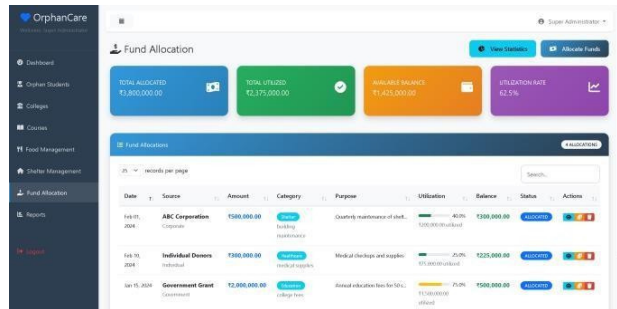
OrphanCare
Welcome, Super Administrator

Dashboard
Orphan Students
Colleges
Courses
Food Management
Shelter Management
Fund Allocation
Reports
Logout

Super Administrator

Fund Allocation

View Statistics
Allocate Funds

TOTAL ALLOCATED
₹3,800,000.00

TOTAL UTILIZED
₹2,375,000.00

AVAILABLE BALANCE
₹1,425,000.00

UTILIZATION RATE
62.5%

Fund Allocations
4 ALLOCATIONS

25 records per page

Search...

| Date | Source | Amount | Category | Purpose | Utilization | Balance | Status | Actions |
|---|---|---|---|---|---|---|---|---|
| Feb 01, 2024 | ABC Corporation Corporate | ₹500,000.00 | Shelter building maintenance | Quarterly maintenance of shelt... | 40.0% ₹200,000.00 utilized | ₹300,000.00 | ALLOCATED | |
| Feb 10, 2024 | Individual Donors Individual | ₹300,000.00 | Healthcare medical supplies | Medical checkups and supplies | 25.0% ₹75,000.00 utilized | ₹225,000.00 | ALLOCATED | |
| Jan 15, 2024 | Government Grant Government | ₹2,000,000.00 | Education college fees | Annual education fees for 50 s... | 75.0% ₹1,500,000.00 utilized | ₹500,000.00 | ALLOCATED | |